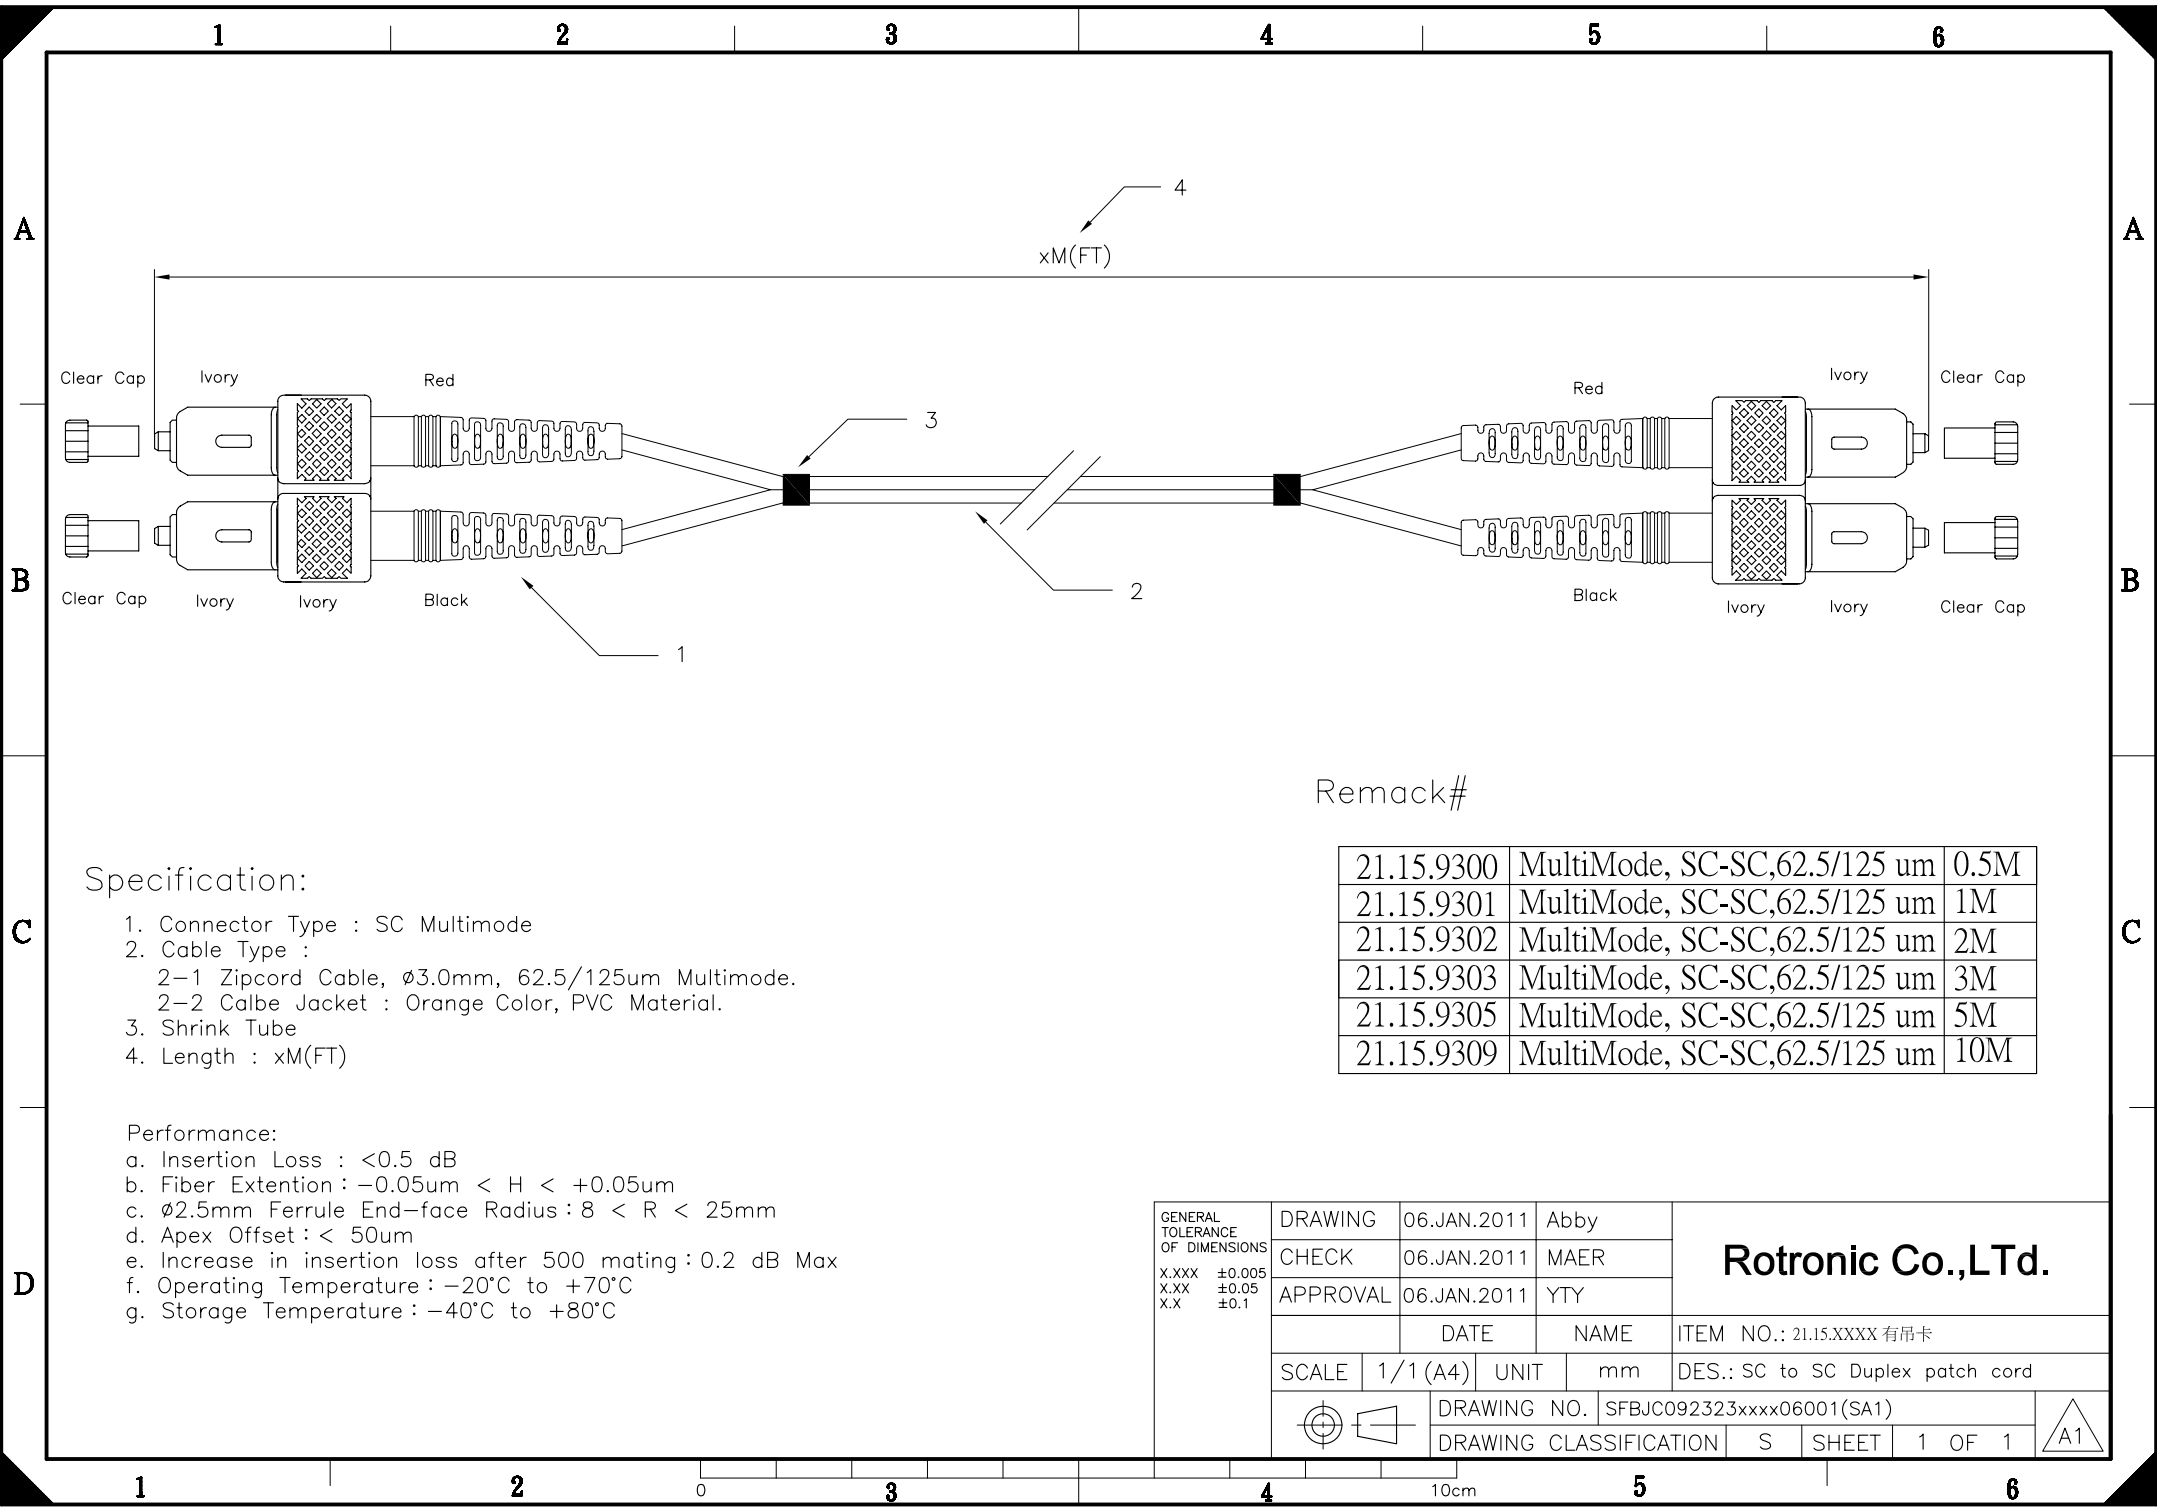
1 2 3 4 5 6

A

4

xM(FT)

Clear Cap Ivory Red

Red Ivory Clear Cap

3

B

Clear Cap Ivory Ivory Black

2

Black Ivory Ivory Clear Cap

1

C

Remack#

| 21.15.9300 | MultiMode, SC-SC,62.5/125 um | 0.5M |
|---|---|---|
| 21.15.9301 | MultiMode, SC-SC,62.5/125 um | 1M |
| 21.15.9302 | MultiMode, SC-SC,62.5/125 um | 2M |
| 21.15.9303 | MultiMode, SC-SC,62.5/125 um | 3M |
| 21.15.9305 | MultiMode, SC-SC,62.5/125 um | 5M |
| 21.15.9309 | MultiMode, SC-SC,62.5/125 um | 10M |

Specification:
1. Connector Type : SC Multimode
2. Cable Type :
2-1 Zipcord Cable, ø3.0mm, 62.5/125um Multimode.
2-2 Calbe Jacket : Orange Color, PVC Material.
3. Shrink Tube
4. Length : xM(FT)

Performance:
a. Insertion Loss : <0.5 dB
b. Fiber Extention : -0.05um < H < +0.05um
c. ø2.5mm Ferrule End-face Radius : 8 < R < 25mm
d. Apex Offset : < 50um
e. Increase in insertion loss after 500 mating : 0.2 dB Max
f. Operating Temperature : -20°C to +70°C
g. Storage Temperature : -40°C to +80°C

D

GENERAL TOLERANCE OF DIMENSIONS
X.XXX ±0.005
X.XX ±0.05
X.X ±0.1

| DRAWING | 06.JAN.2011 | Abby |
|---|---|---|
| CHECK | 06.JAN.2011 | MAER |
| APPROVAL | 06.JAN.2011 | YTY |
| | DATE | NAME |

Rotronic Co.,LTd.

ITEM NO.: 21.15.XXXX 有吊卡

SCALE 1/1 (A4) UNIT mm

DES.: SC to SC Duplex patch cord

DRAWING NO. SFBJC092323xxxx06001(SA1)

DRAWING CLASSIFICATION S SHEET 1 OF 1

A1

0 10cm

1 2 3 4 5 6